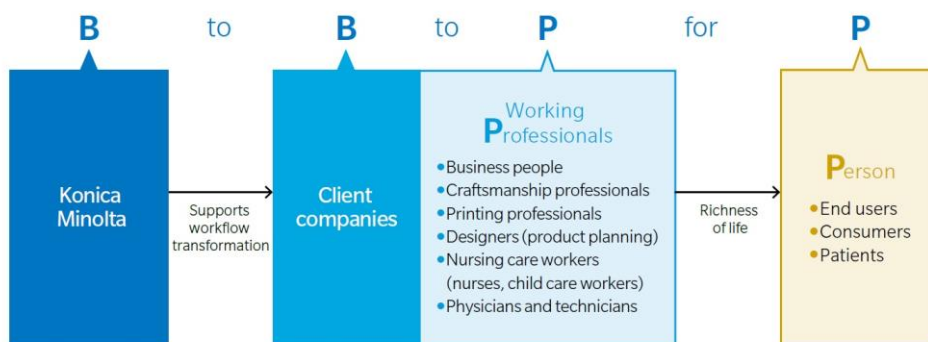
B to B to P for P

Konica Minolta

Supports workflow transformation

Client companies

Working Professionals

• Business people
• Craftsmanship professionals
• Printing professionals
• Designers (product planning)
• Nursing care workers (nurses, child care workers)
• Physicians and technicians

Richness of life

Person

• End users
• Consumers
• Patients